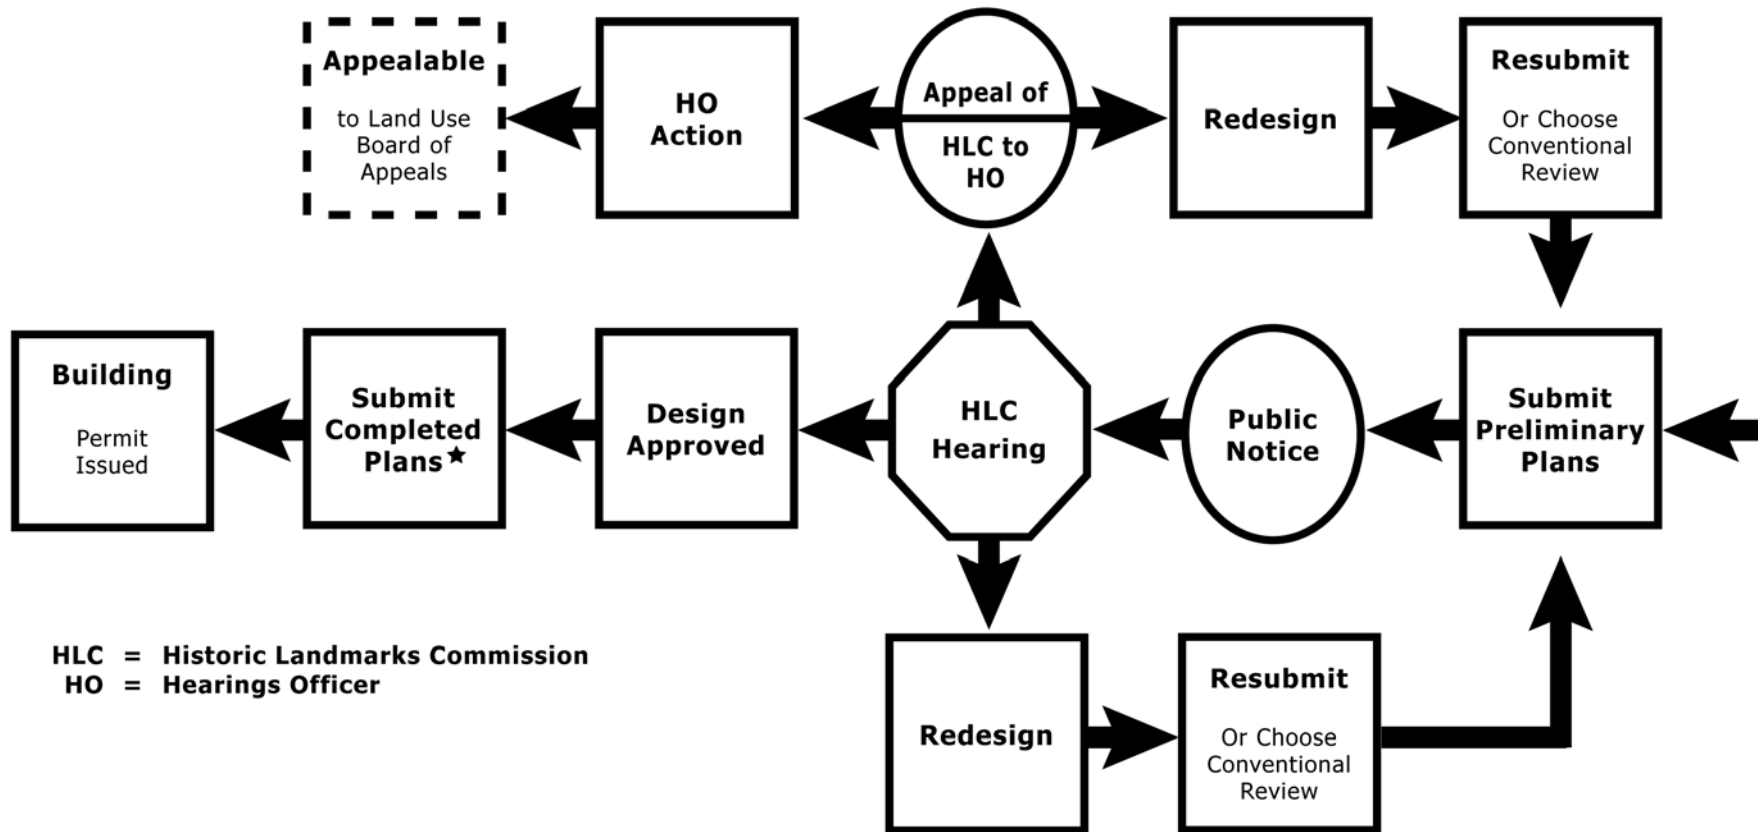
Appealable

to Land Use Board of Appeals

HO Action

Appeal of

HLC to HO

Redesign

Resubmit

Or Choose Conventional Review

Building

Permit Issued

Submit Completed Plans★

Design Approved

HLC Hearing

Public Notice

Submit Preliminary Plans

HLC = Historic Landmarks Commission
HO = Hearings Officer

Redesign

Resubmit

Or Choose Conventional Review